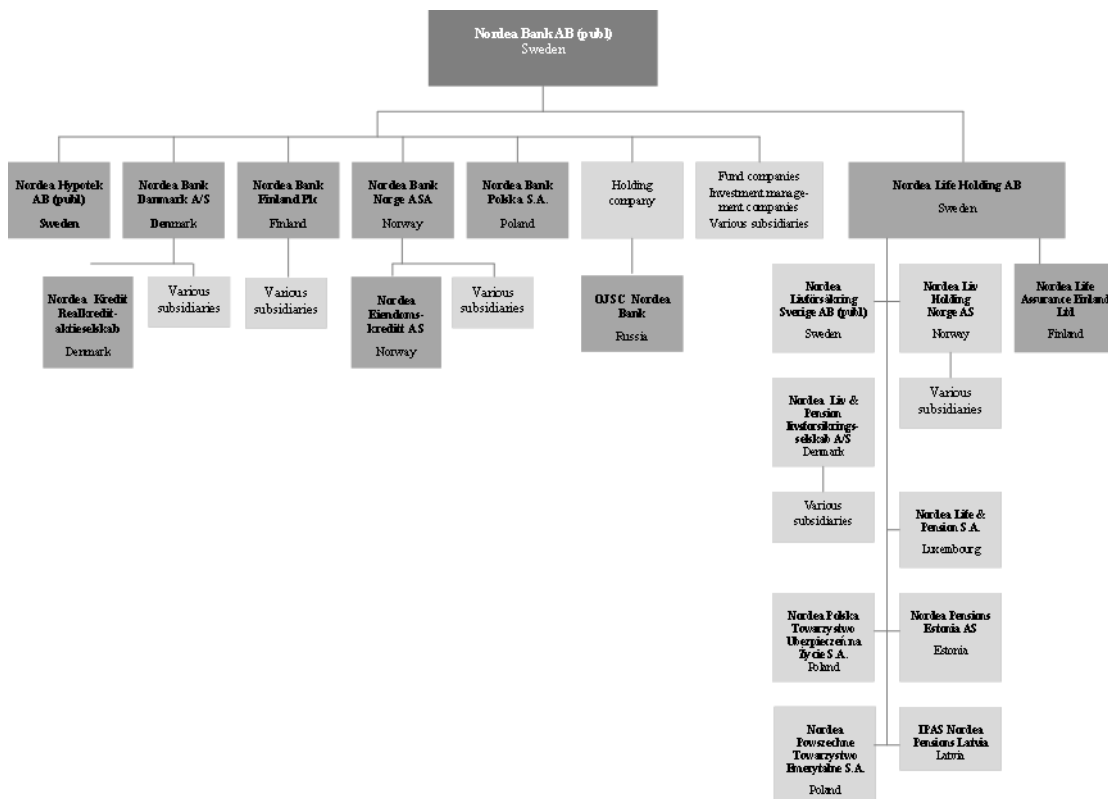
Nordea Bank AB (publ)
Sweden

Nordea Hypotek AB (publ)
Sweden

Nordea Bank Danmark A/S
Denmark

Nordea Bank Finland Plc
Finland

Nordea Bank Norge ASA
Norway

Nordea Bank Polska S.A.
Poland

Holding company

Fund companies
Investment management companies
Various subsidiaries

Nordea Life Holding AB
Sweden

Nordea Kredit Realkreditaktieselskab
Denmark

Various subsidiaries

Various subsidiaries

Nordea Eiendomskreditt AS
Norway

Various subsidiaries

OJSC Nordea Bank
Russia

Nordea Livförsäkring Sverige AB (publ)
Sweden

Nordea Liv Holding Norge AS
Norway

Nordea Life Assurance Finland Ltd
Finland

Various subsidiaries

Nordea Liv & Pension livsforsikringsselskab A/S
Denmark

Various subsidiaries

Nordea Life & Pension S.A.
Luxembourg

Nordea Polska Towarzystwo Ubezpieczeń na Życie S.A.
Poland

Nordea Pensions Estonia AS
Estonia

Nordea Powszechne Towarzystwo Emerytalne S.A.
Poland

IPAS Nordea Pensions Latvia
Latvia